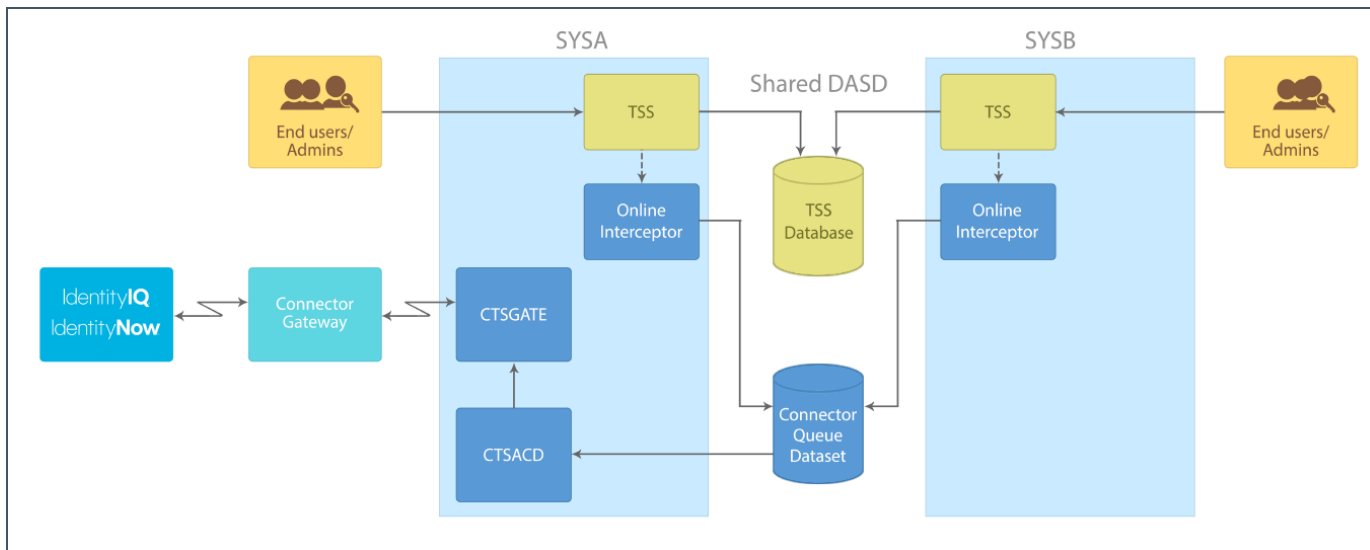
SYSA

SYSB

Shared DASD

End users/ Admins

TSS

TSS

End users/ Admins

Online Interceptor

TSS Database

Online Interceptor

IdentityIQ
IdentityNow

Connector Gateway

CTSGATE

Connector Queue Dataset

CTSACD